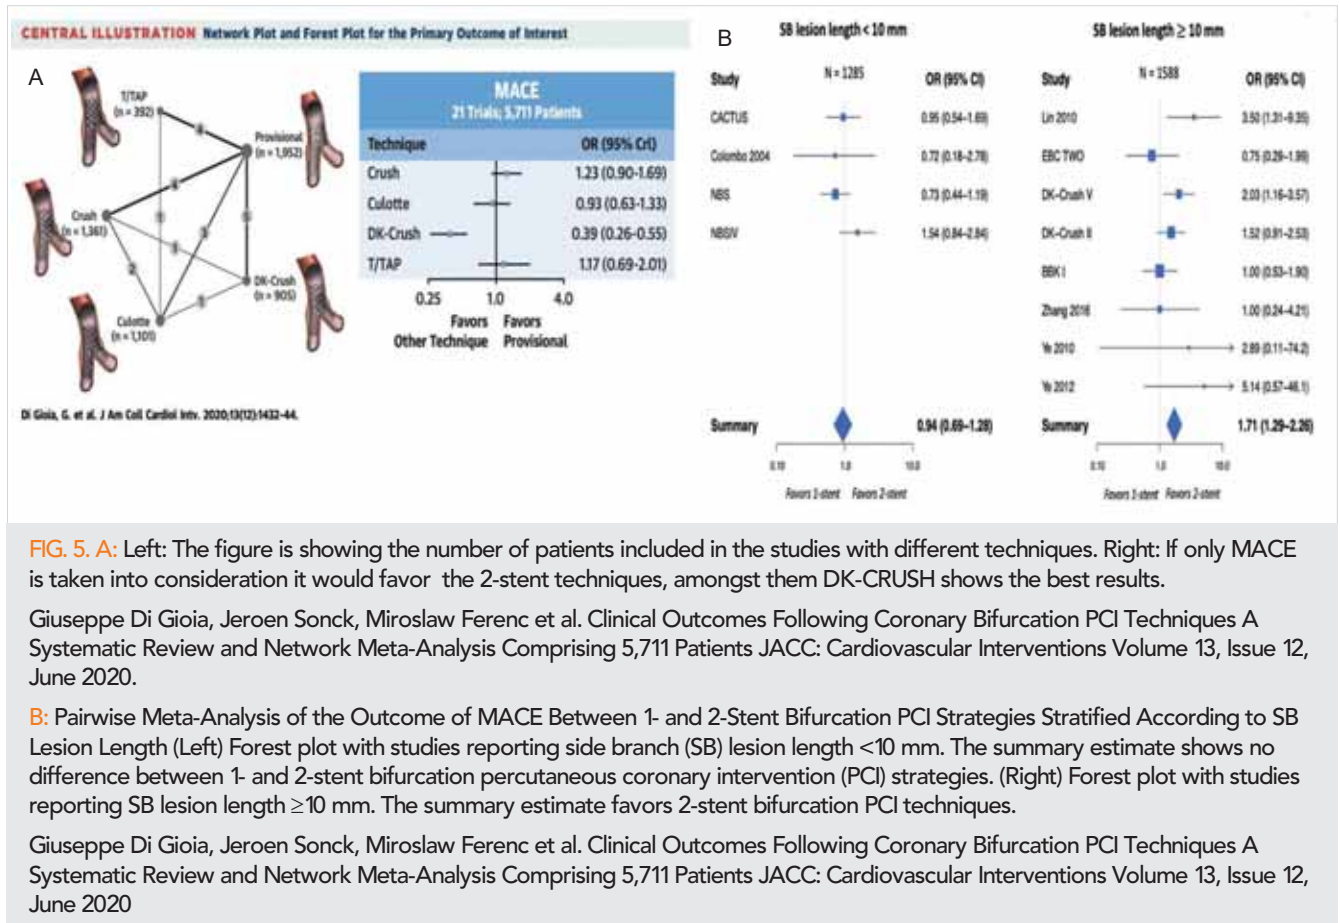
CENTRAL ILLUSTRATION Network Plot and Forest Plot for the Primary Outcome of Interest

A

T/TAP (n = 392)

Provisional (n = 1,952)

Crush (n = 1,361)

DK-Crush (n = 905)

Culotte (n = 1,101)

4 4 5 3 6 3 2 5

MACE
21 Trials; 5,711 Patients

| Technique | OR (95% CrI) |
|---|---|
| Crush | 1.23 (0.90-1.69) |
| Culotte | 0.93 (0.63-1.33) |
| DK-Crush | 0.39 (0.26-0.55) |
| T/TAP | 1.17 (0.69-2.01) |

0.25 1.0 4.0

Favors Other Technique Favors Provisional

Di Gioia, G. et al. J Am Coll Cardiol Intv. 2020;13(12):1432-44.

B

SB lesion length < 10 mm

| Study | N = 1285 | OR (95% CI) |
|---|---|---|
| CACTUS | | 0.95 (0.54-1.69) |
| Colombo 2004 | | 0.72 (0.18-2.78) |
| NBS | | 0.73 (0.44-1.19) |
| NBBV | | 1.54 (0.84-2.84) |
| Summary | | 0.94 (0.69-1.28) |

0.10 1.0 10.0

Favors 1-stent Favors 2-stent

SB lesion length ≥ 10 mm

| Study | N = 1588 | OR (95% CI) |
|---|---|---|
| Lin 2010 | | 3.50 (1.31-9.35) |
| EBC TWO | | 0.75 (0.29-1.98) |
| DK-Crush V | | 2.03 (1.16-3.57) |
| DK-Crush II | | 1.52 (0.91-2.53) |
| BBK I | | 1.00 (0.53-1.90) |
| Zhang 2016 | | 1.00 (0.24-4.21) |
| Ye 2010 | | 2.89 (0.11-74.2) |
| Ye 2012 | | 5.14 (0.57-46.1) |
| Summary | | 1.71 (1.29-2.26) |

0.10 1.0 10.0

Favors 1-stent Favors 2-stent

FIG. 5. A: Left: The figure is showing the number of patients included in the studies with different techniques. Right: If only MACE is taken into consideration it would favor the 2-stent techniques, amongst them DK-CRUSH shows the best results.

Giuseppe Di Gioia, Jeroen Sonck, Miroslaw Ferenc et al. Clinical Outcomes Following Coronary Bifurcation PCI Techniques A Systematic Review and Network Meta-Analysis Comprising 5,711 Patients JACC: Cardiovascular Interventions Volume 13, Issue 12, June 2020.

B: Pairwise Meta-Analysis of the Outcome of MACE Between 1- and 2-Stent Bifurcation PCI Strategies Stratified According to SB Lesion Length (Left) Forest plot with studies reporting side branch (SB) lesion length <10 mm. The summary estimate shows no difference between 1- and 2-stent bifurcation percutaneous coronary intervention (PCI) strategies. (Right) Forest plot with studies reporting SB lesion length ≥10 mm. The summary estimate favors 2-stent bifurcation PCI techniques.

Giuseppe Di Gioia, Jeroen Sonck, Miroslaw Ferenc et al. Clinical Outcomes Following Coronary Bifurcation PCI Techniques A Systematic Review and Network Meta-Analysis Comprising 5,711 Patients JACC: Cardiovascular Interventions Volume 13, Issue 12, June 2020